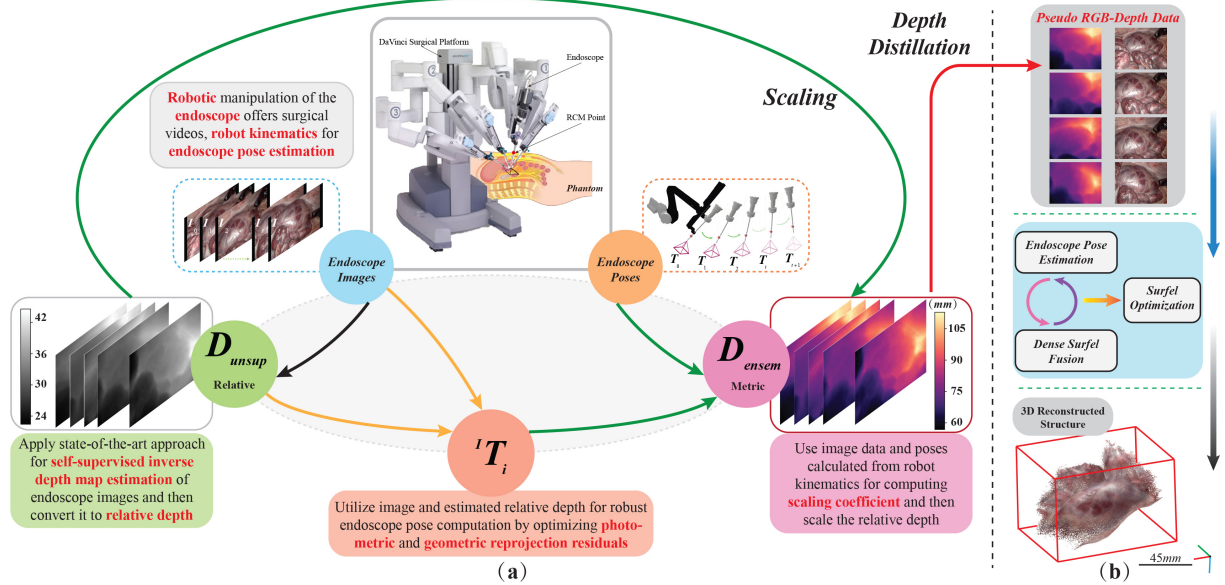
DaVinci Surgical Platform

Endoscope

RCM Point

Phantom

Robotic manipulation of the endoscope offers surgical videos, robot kinematics for endoscope pose estimation

Scaling

Depth Distillation

Pseudo RGB-Depth Data

Endoscope Images

Endoscope Poses

$T_1$ $T_i$ $T_j$ $T$ $T_{i+1}$

42
36
30
24

$D_{unsup}$
Relative

$^{I}T_{i}$

$D_{ensem}$
Metric

$(mm)$
105
90
75
60

Apply state-of-the-art approach for self-supervised inverse depth map estimation of endoscope images and then convert it to relative depth

Utilize image and estimated relative depth for robust endoscope pose computation by optimizing photometric and geometric reprojection residuals

Use image data and poses calculated from robot kinematics for computing scaling coefficient and then scale the relative depth

Endoscope Pose Estimation

Surfel Optimization

Dense Surfel Fusion

3D Reconstructed Structure

45mm

(a)

(b)